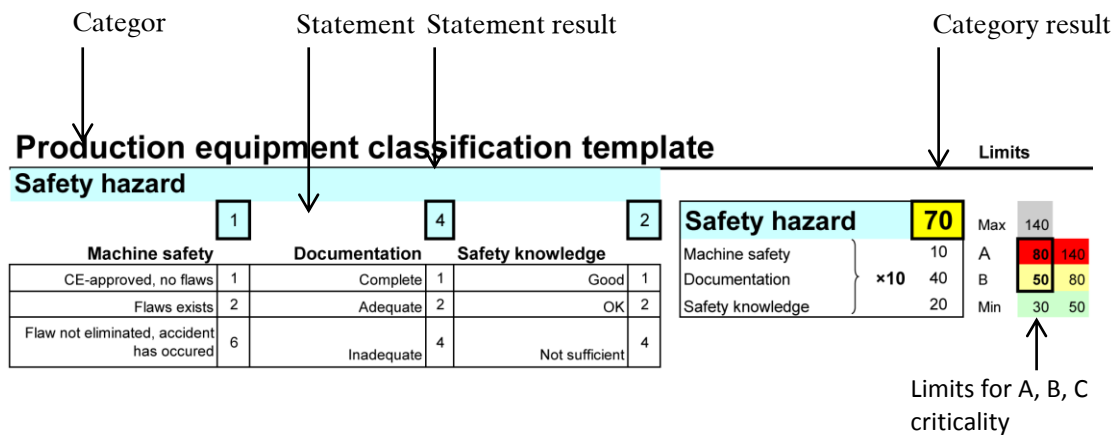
Categor

Statement

Statement result

Category result

Production equipment classification template

Limits

Safety hazard

1

4

2

| Machine safety | | Documentation | | Safety knowledge | |
|---|---|---|---|---|---|
| CE-approved, no flaws | 1 | Complete | 1 | Good | 1 |
| Flaws exists | 2 | Adequate | 2 | OK | 2 |
| Flaw not eliminated, accident has occured | 6 | Inadequate | 4 | Not sufficient | 4 |

| Safety hazard | | 70 |
|---|---|---|
| Machine safety | | 10 |
| Documentation | ×10 | 40 |
| Safety knowledge | | 20 |

| | | |
|---|---|---|
| Max | 140 | |
| A | 80 | 140 |
| B | 50 | 80 |
| Min | 30 | 50 |

Limits for A, B, C criticality